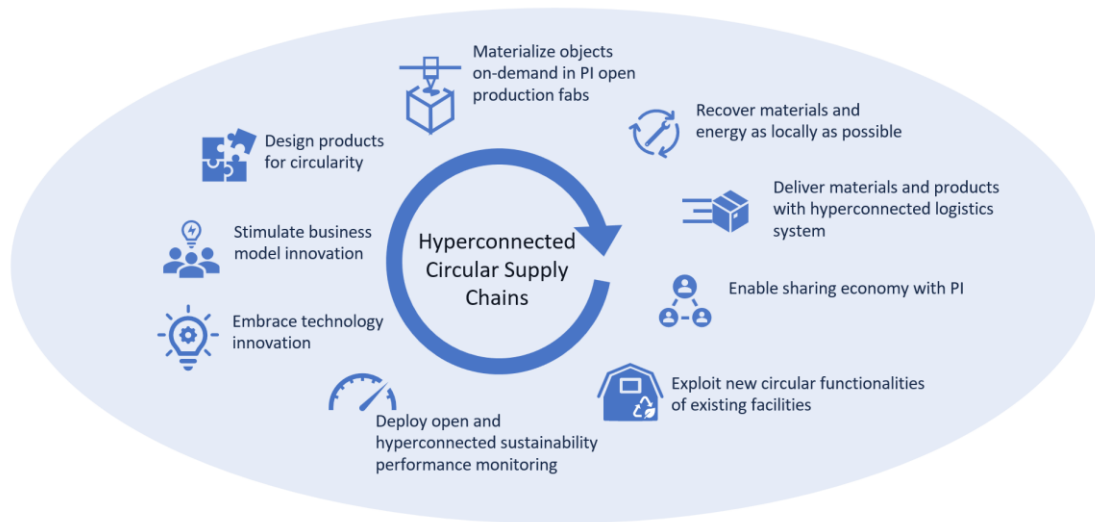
Materialize objects on-demand in PI open production fabs

Recover materials and energy as locally as possible

Design products for circularity

Deliver materials and products with hyperconnected logistics system

Stimulate business model innovation

Hyperconnected Circular Supply Chains

Enable sharing economy with PI

Embrace technology innovation

Exploit new circular functionalities of existing facilities

Deploy open and hyperconnected sustainability performance monitoring